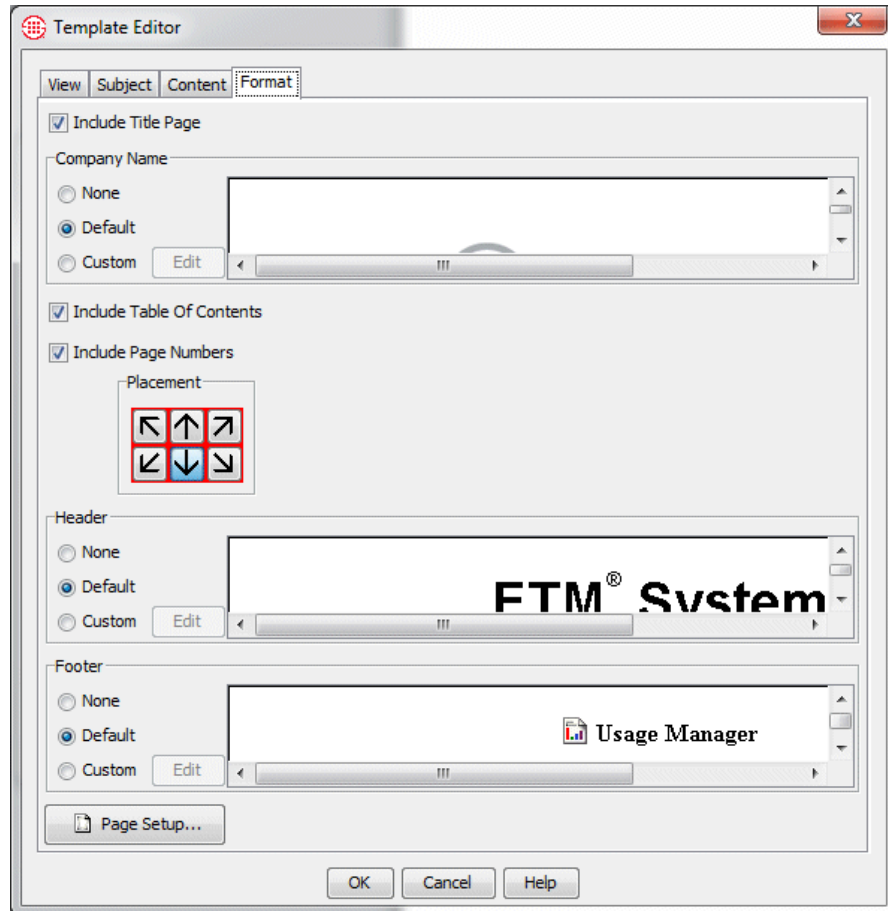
Template Editor

View | Subject | Content | Format

Include Title Page

Company Name

None

Default

Custom

Edit

Include Table Of Contents

Include Page Numbers

Placement

Header

None

Default

Custom

Edit

ETM® System

Footer

None

Default

Custom

Edit

Usage Manager

Page Setup...

OK

Cancel

Help